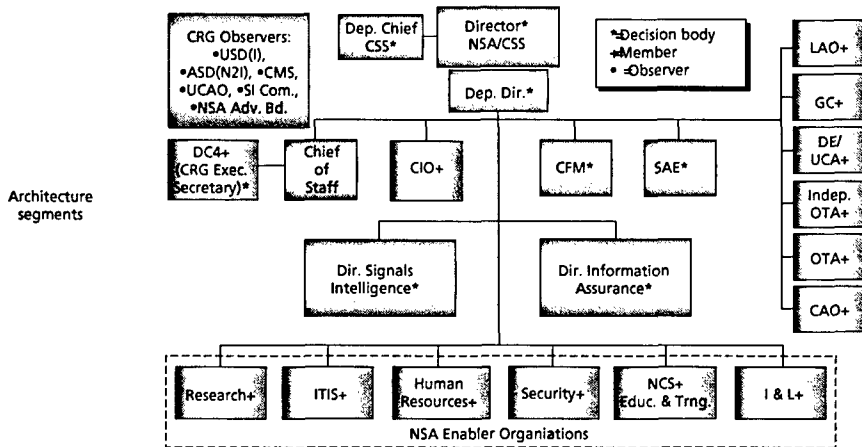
CRG Observers:
•USD(I),
•ASD(N2I), •CMS,
•UCAO, •SI Com.,
•NSA Adv. Bd.

Dep. Chief CSS*

Director* NSA/CSS

*=Decision body
+=Member
• =Observer

Dep. Dir.*

LAO+

GC+

DE/ UCA+

Indep. OTA+

OTA+

CAO+

DC4+ (CRG Exec. Secretary)*

Chief of Staff

CIO+

CFM*

SAE*

Architecture segments

Dir. Signals Intelligence*

Dir. Information Assurance*

Research+

ITIS+

Human Resources+

Security+

NCS+ Educ. & Trng.

I & L+

NSA Enabler Organiations